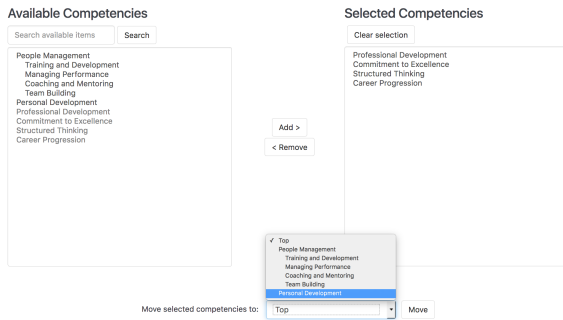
Available Competencies

Search available items Search

People Management
Training and Development
Managing Performance
Coaching and Mentoring
Team Building
Personal Development
Professional Development
Commitment to Excellence
Structured Thinking
Career Progression

Add >

< Remove

Selected Competencies

Clear selection

Professional Development
Commitment to Excellence
Structured Thinking
Career Progression

✓ Top
People Management
Training and Development
Managing Performance
Coaching and Mentoring
Team Building
Personal Development

Move selected competencies to: Top Move